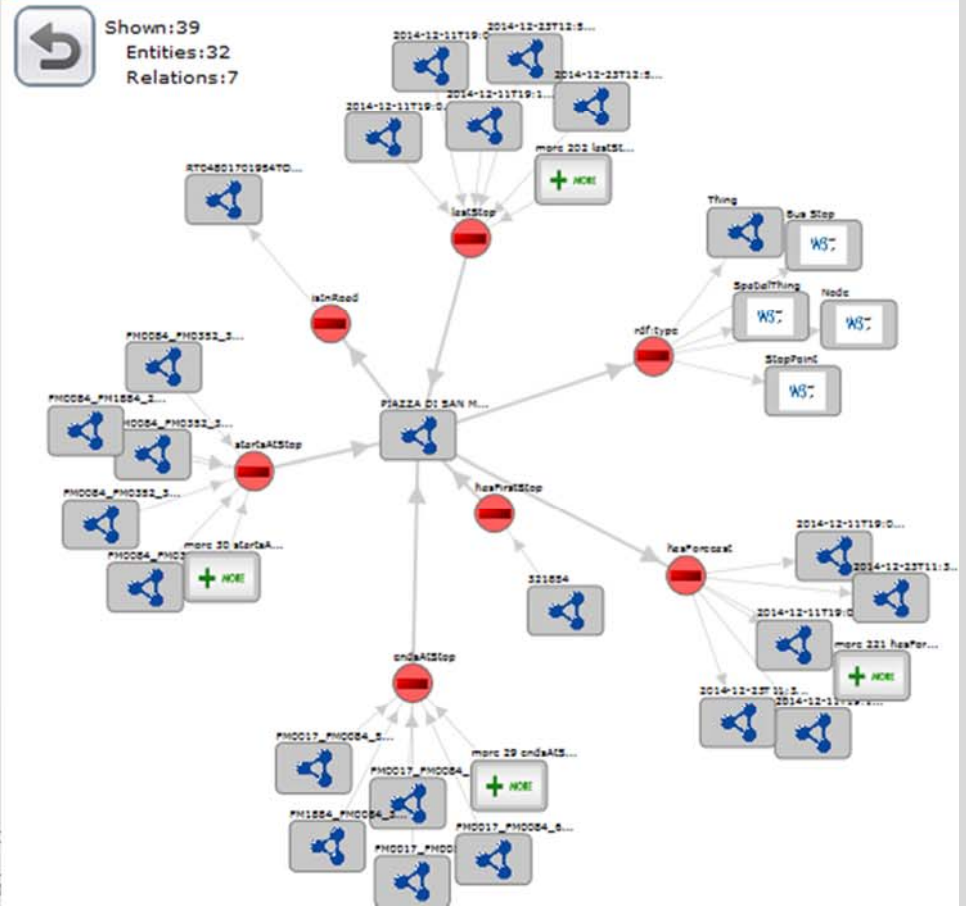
Shown:39
Entities:32
Relations:7

2014-12-11T19:0...
2014-12-23T12:5...
2014-12-23T12:5...
2014-12-11T19:0...
2014-12-11T19:1...
more 202 lastSt...
MORE
lastStop
RT04801701954TO...
isInRoad
Thing
Bus Stop
WS
SpatialThing
Node
WS
WS
rdf:type
StopPoint
WS
FM0084_FM0352_3...
FM0084_FM1884_2...
FM0084_FM0352_3...
startsAtStop
PIAZZA DI SAN M...
FM0084_FM0352_3...
hasFirstStop
FM0084_FM03...
more 30 startsA...
MORE
hasForecast
2014-12-11T19:0...
2014-12-23T11:3...
321884
2014-12-11T19:0...
more 221 hasFor...
MORE
endsAtStop
2014-12-23T11:3...
2014-12-11T19:...
FM0017_FM0084_8...
FM0017_FM0084_...
more 29 endsAtS...
MORE
FM1884_FM0084_3...
FM0017_FM0084_8...
FM0017_FM00...